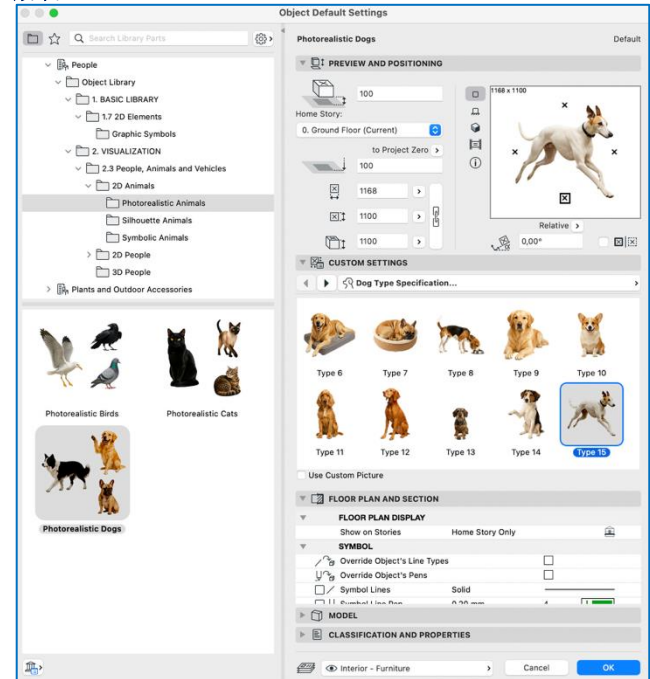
Object Default Settings

Search Library Parts

People
Object Library
1. BASIC LIBRARY
1.7 2D Elements
Graphic Symbols
2. VISUALIZATION
2.3 People, Animals and Vehicles
2D Animals
Photorealistic Animals
Silhouette Animals
Symbolic Animals
2D People
3D People
Plants and Outdoor Accessories

Photorealistic Birds
Photorealistic Cats
Photorealistic Dogs

Photorealistic Dogs
Default

PREVIEW AND POSITIONING
100
Home Story:
0. Ground Floor (Current)
to Project Zero
100
1168
1100
1100
1168 x 1100
Relative
0,00°

CUSTOM SETTINGS
Dog Type Specification...
Type 6
Type 7
Type 8
Type 9
Type 10
Type 11
Type 12
Type 13
Type 14
Type 15
Use Custom Picture

FLOOR PLAN AND SECTION
FLOOR PLAN DISPLAY
Show on Stories
Home Story Only
SYMBOL
Override Object's Line Types
Override Object's Pens
Symbol Lines
Solid
Symbol Line Pen
0,20 mm
4
MODEL
CLASSIFICATION AND PROPERTIES

Interior - Furniture
Cancel
OK